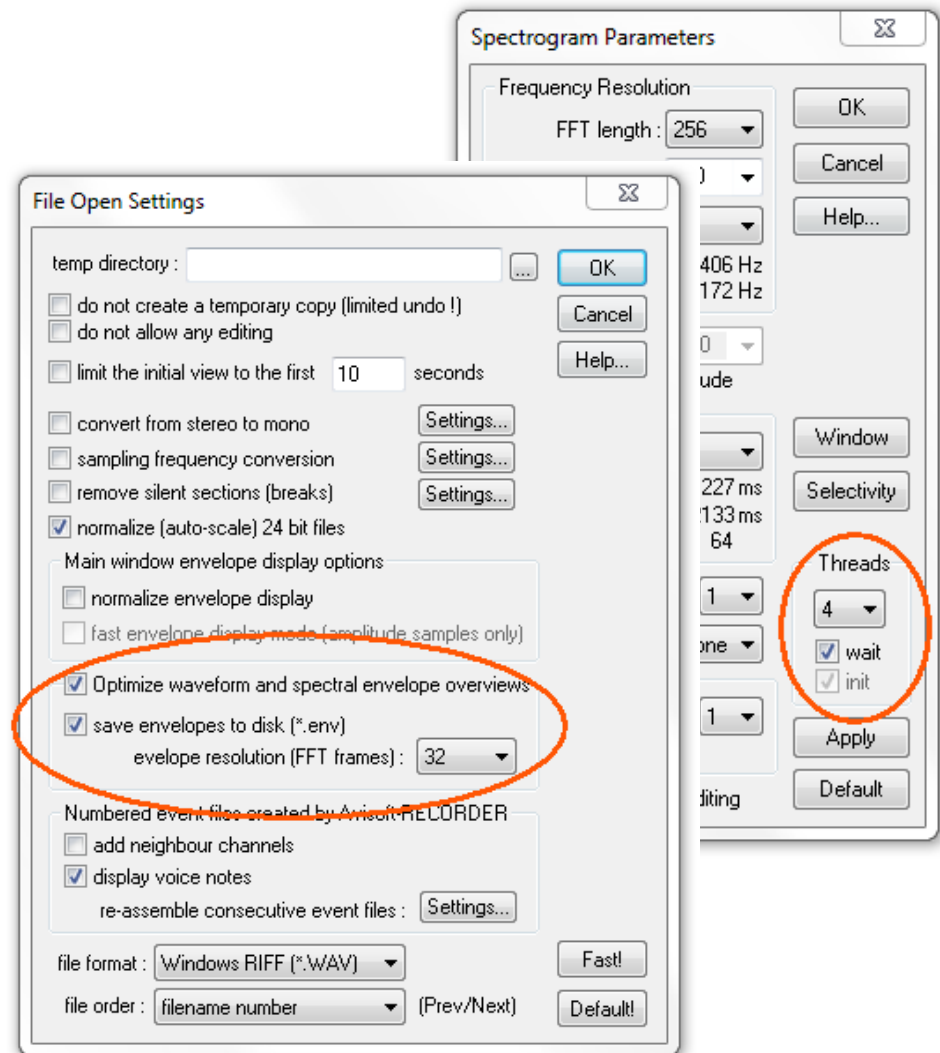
Spectrogram Parameters

Frequency Resolution

FFT length : 256

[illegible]0

406 Hz
172 Hz

0

ude

227 ms
133 ms
64

1

one

1

diting

OK
Cancel
Help...

Window
Selectivity

Threads
4
wait
init

Apply
Default

File Open Settings

temp directory : ...
do not create a temporary copy (limited undo !)
do not allow any editing
limit the initial view to the first 10 seconds
convert from stereo to mono Settings...
sampling frequency conversion Settings...
remove silent sections (breaks) Settings...
normalize (auto-scale) 24 bit files

Main window envelope display options
normalize envelope display
fast envelope display mode (amplitude samples only)
Optimize waveform and spectral envelope overviews
save envelopes to disk (*.env)
evelope resolution (FFT frames) : 32

Numbered event files created by Avisoft-RECORDER
add neighbour channels
display voice notes
re-assemble consecutive event files : Settings...

file format : Windows RIFF (*.WAV)
file order : filename number (Prev/Next)

OK
Cancel
Help...
Fast!
Default!